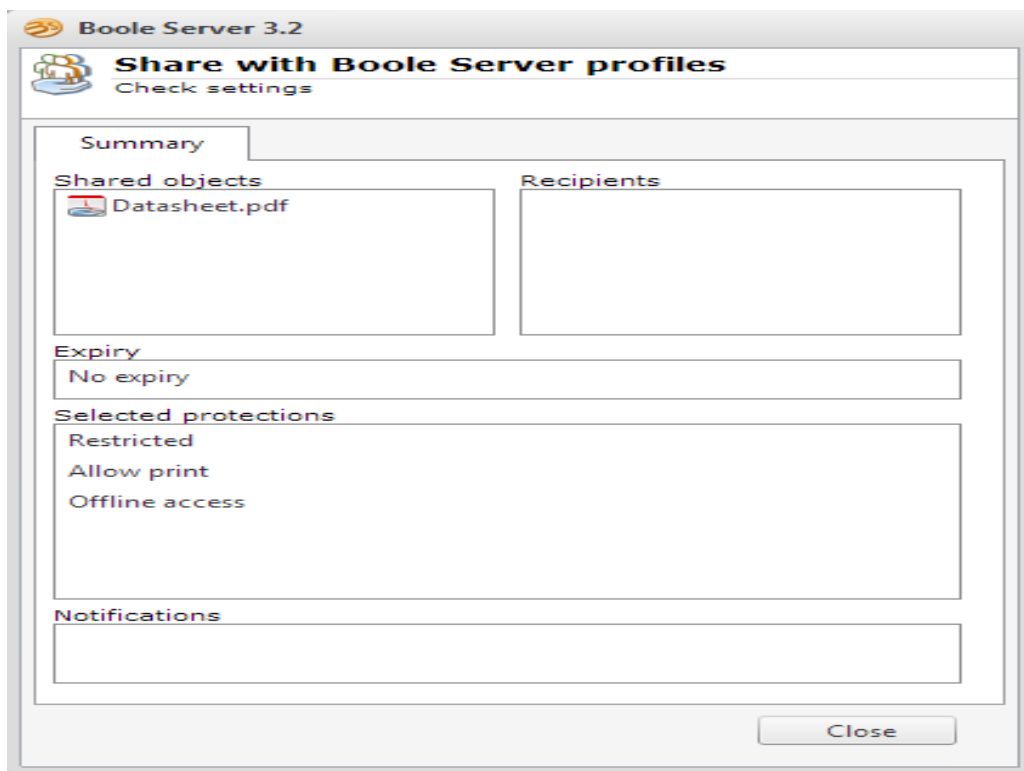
Boole Server 3.2

Share with Boole Server profiles
Check settings

Summary

Shared objects

Datasheet.pdf

Recipients

Expiry

No expiry

Selected protections

Restricted

Allow print

Offline access

Notifications

Close